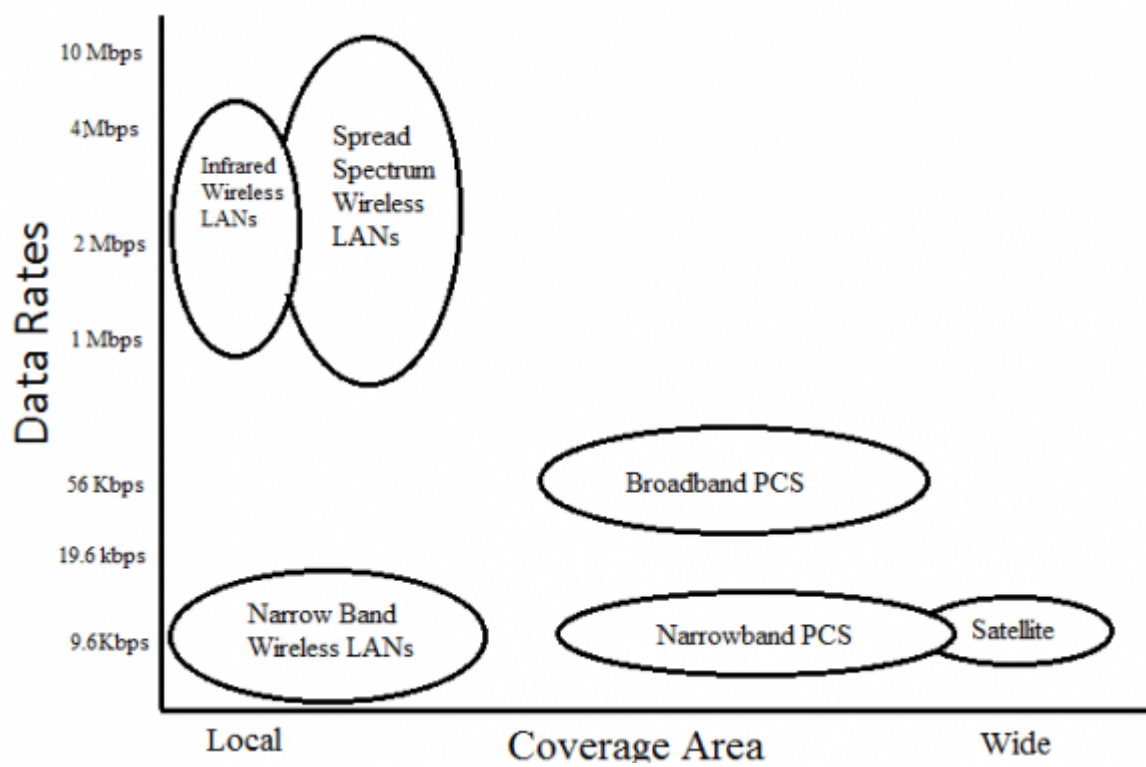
Data Rates

10 Mbps
4Mbps
2 Mbps
1 Mbps
56 Kbps
19.6 kbps
9.6Kbps

Infrared Wireless LANs

Spread Spectrum Wireless LANs

Broadband PCS

Narrow Band Wireless LANs

Narrowband PCS

Satellite

Local
Coverage Area
Wide